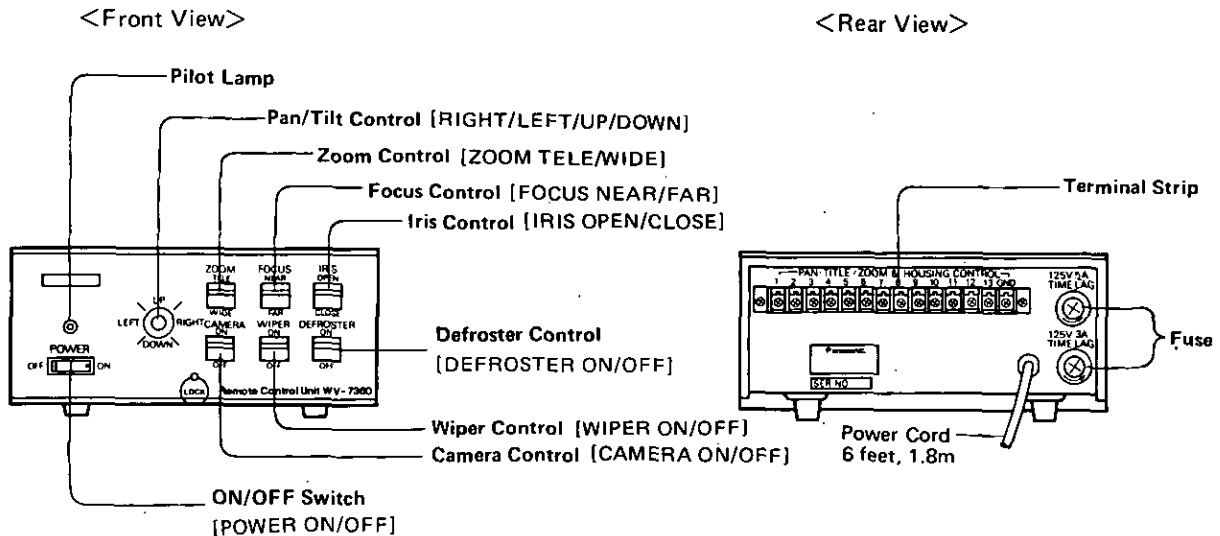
<Front View>

<Rear View>

Pilot Lamp

Pan/Tilt Control [RIGHT/LEFT/UP/DOWN]

Zoom Control [ZOOM TELE/WIDE]

Focus Control [FOCUS NEAR/FAR]

Iris Control [IRIS OPEN/CLOSE]

Terminal Strip

ZOOM TELE WIDE

FOCUS NEAR FAR

IRIS OPEN CLOSE

UP LEFT RIGHT DOWN

CAMERA ON OFF

WIPER ON OFF

DEFROSTER ON OFF

POWER OFF ON

LOCK

Remote Control Unit WV-7360

Defroster Control [DEFROSTER ON/OFF]

PAN · TILTE · ZOOM & HOUSING CONTROL

1 2 3 4 5 6 7 8 9 10 11 12 13 GND

125V 5A TIME LAG

125V 3A TIME LAG

Fuse

Panasonic

SER NO

Wiper Control [WIPER ON/OFF]

Camera Control [CAMERA ON/OFF]

Power Cord 6 feet, 1.8m

ON/OFF Switch [POWER ON/OFF]